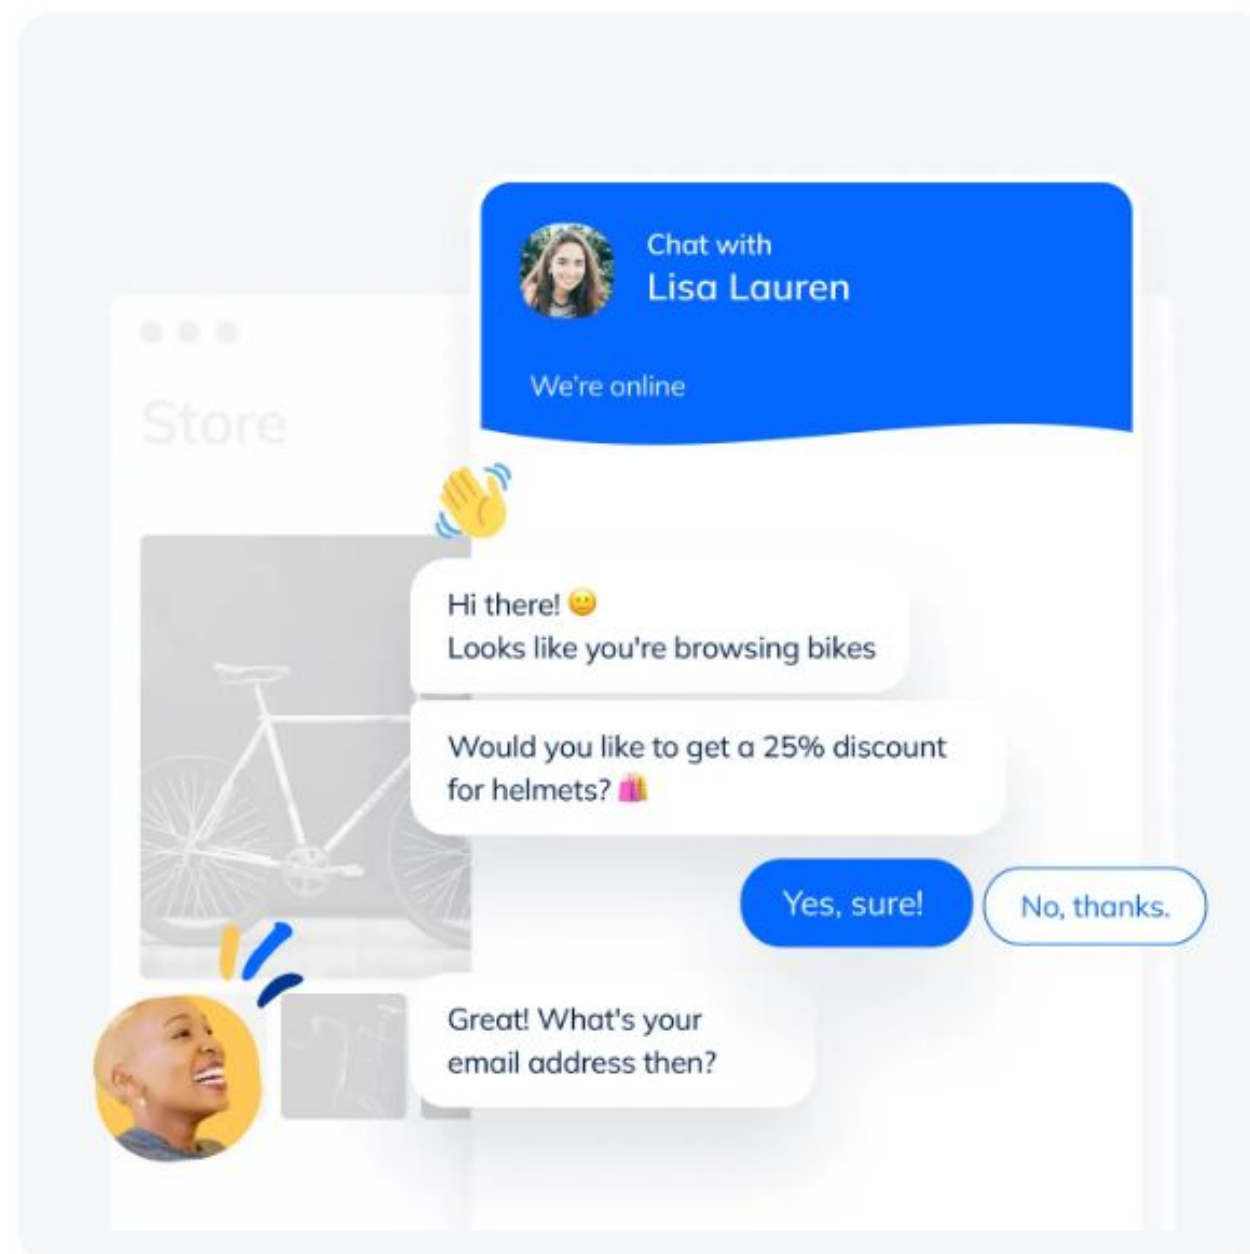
Store

Chat with
Lisa Lauren

We're online

Hi there! 😐
Looks like you're browsing bikes

Would you like to get a 25% discount for helmets? 🛍️

Yes, sure!

No, thanks.

Great! What's your email address then?